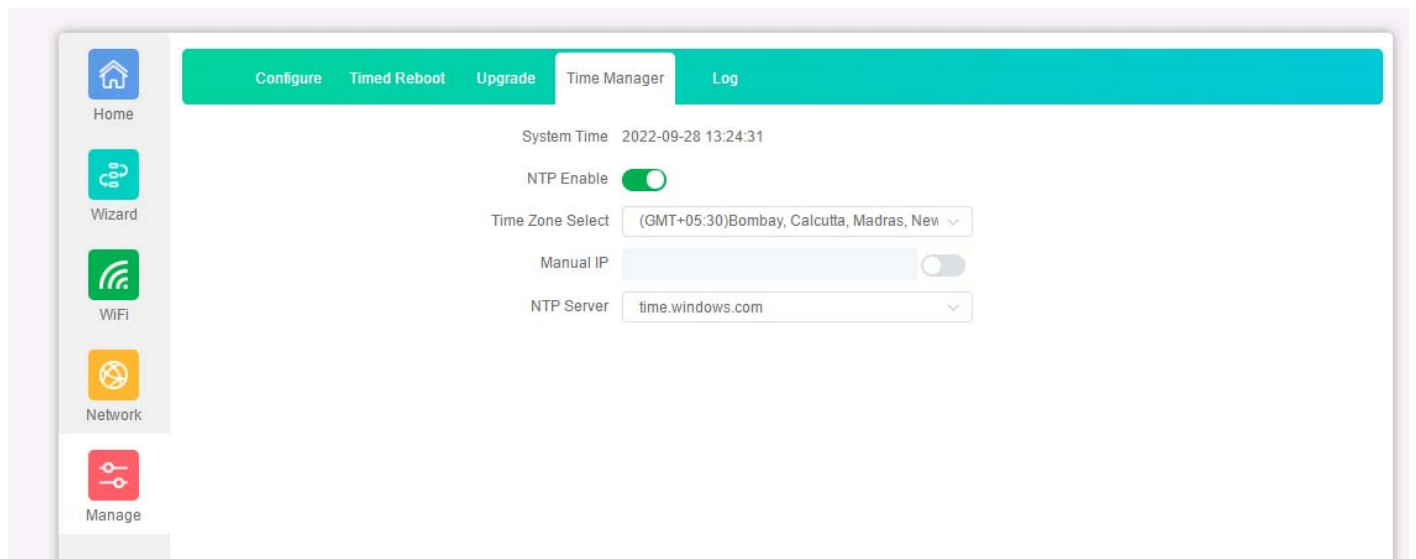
Home

Wizard

WiFi

Network

Manage

Configure Timed Reboot Upgrade Time Manager Log

System Time 2022-09-28 13:24:31

NTP Enable

Time Zone Select (GMT+05:30)Bombay, Calcutta, Madras, New

Manual IP

NTP Server time.windows.com